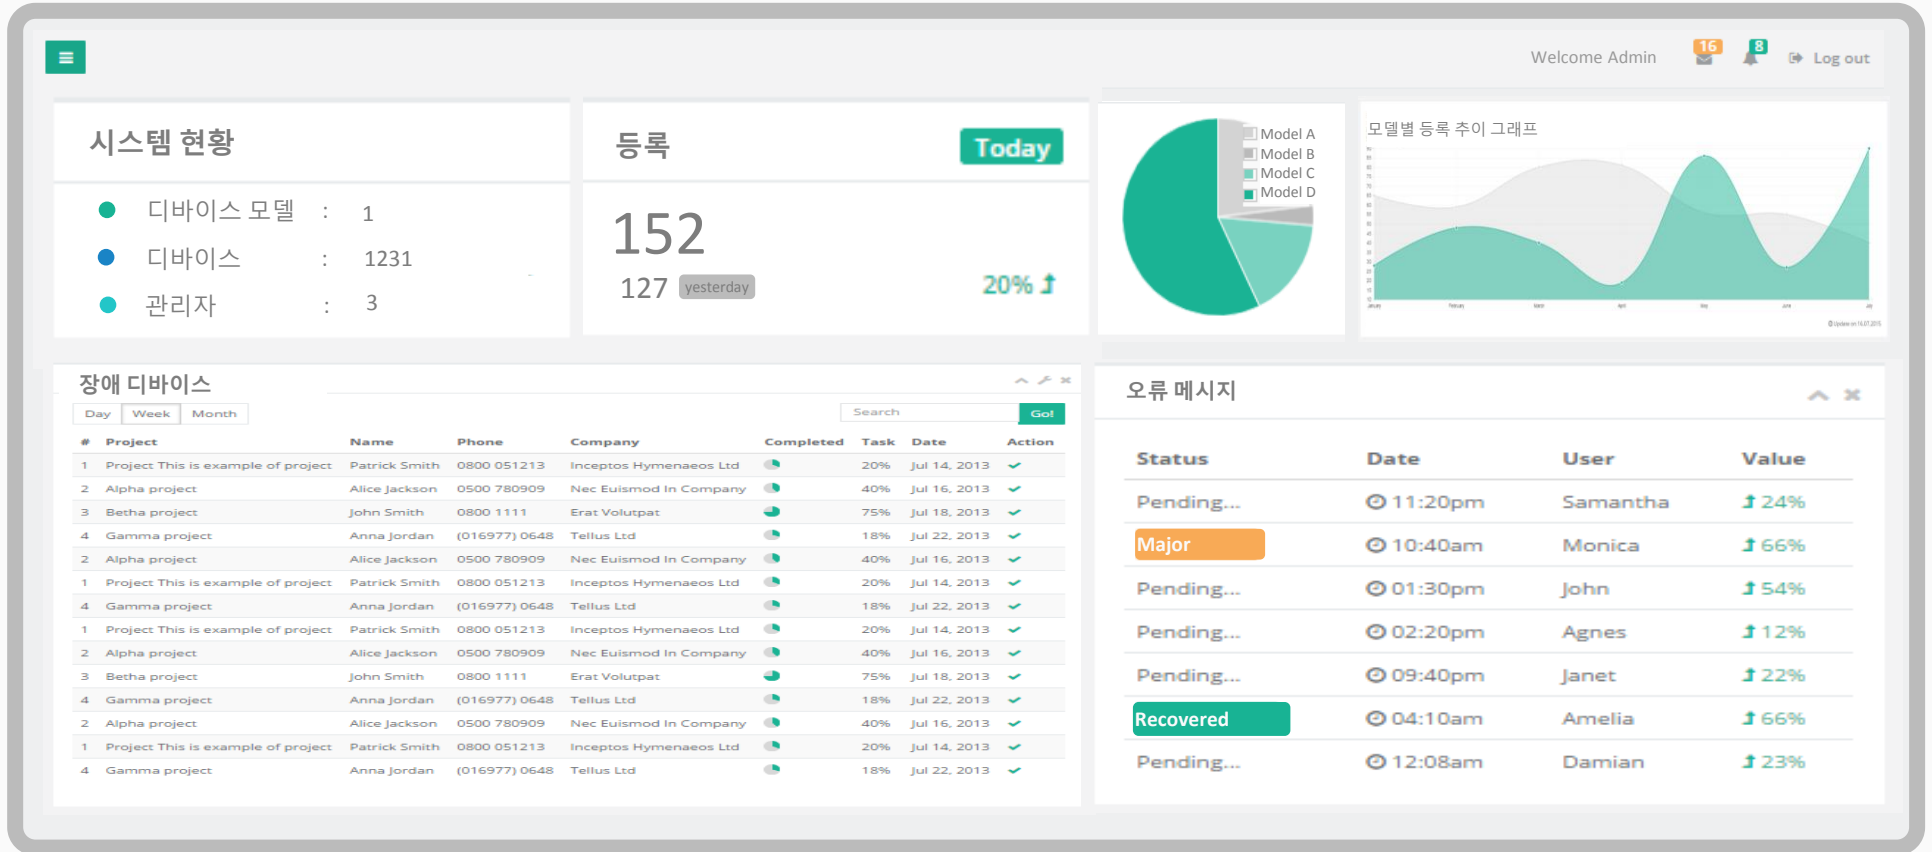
Welcome Admin 16 8 Log out

시스템 현황

디바이스 모델 : 1
디바이스 : 1231
관리자 : 3

등록 Today

152
127 yesterday
20%

Model A
Model B
Model C
Model D

모델별 등록 추이 그래프

장애 디바이스

Day Week Month

Search Go!

| # | Project | Name | Phone | Company | Completed | Task | Date | Action |
|---|---|---|---|---|---|---|---|---|
| 1 | Project This is example of project | Patrick Smith | 0800 051213 | Inceptos Hymenaeos Ltd | | 20% | Jul 14, 2013 | |
| 2 | Alpha project | Alice Jackson | 0500 780909 | Nec Euismod In Company | | 40% | Jul 16, 2013 | |
| 3 | Betha project | John Smith | 0800 1111 | Erat Volutpat | | 75% | Jul 18, 2013 | |
| 4 | Gamma project | Anna Jordan | (016977) 0648 | Tellus Ltd | | 18% | Jul 22, 2013 | |
| 2 | Alpha project | Alice Jackson | 0500 780909 | Nec Euismod In Company | | 40% | Jul 16, 2013 | |
| 1 | Project This is example of project | Patrick Smith | 0800 051213 | Inceptos Hymenaeos Ltd | | 20% | Jul 14, 2013 | |
| 4 | Gamma project | Anna Jordan | (016977) 0648 | Tellus Ltd | | 18% | Jul 22, 2013 | |
| 1 | Project This is example of project | Patrick Smith | 0800 051213 | Inceptos Hymenaeos Ltd | | 20% | Jul 14, 2013 | |
| 2 | Alpha project | Alice Jackson | 0500 780909 | Nec Euismod In Company | | 40% | Jul 16, 2013 | |
| 3 | Betha project | John Smith | 0800 1111 | Erat Volutpat | | 75% | Jul 18, 2013 | |
| 4 | Gamma project | Anna Jordan | (016977) 0648 | Tellus Ltd | | 18% | Jul 22, 2013 | |
| 2 | Alpha project | Alice Jackson | 0500 780909 | Nec Euismod In Company | | 40% | Jul 16, 2013 | |
| 1 | Project This is example of project | Patrick Smith | 0800 051213 | Inceptos Hymenaeos Ltd | | 20% | Jul 14, 2013 | |
| 4 | Gamma project | Anna Jordan | (016977) 0648 | Tellus Ltd | | 18% | Jul 22, 2013 | |

오류 메시지

| Status | Date | User | Value |
|---|---|---|---|
| Pending... | 11:20pm | Samantha | 24% |
| Major | 10:40am | Monica | 66% |
| Pending... | 01:30pm | John | 54% |
| Pending... | 02:20pm | Agnes | 12% |
| Pending... | 09:40pm | Janet | 22% |
| Recovered | 04:10am | Amelia | 66% |
| Pending... | 12:08am | Damian | 23% |